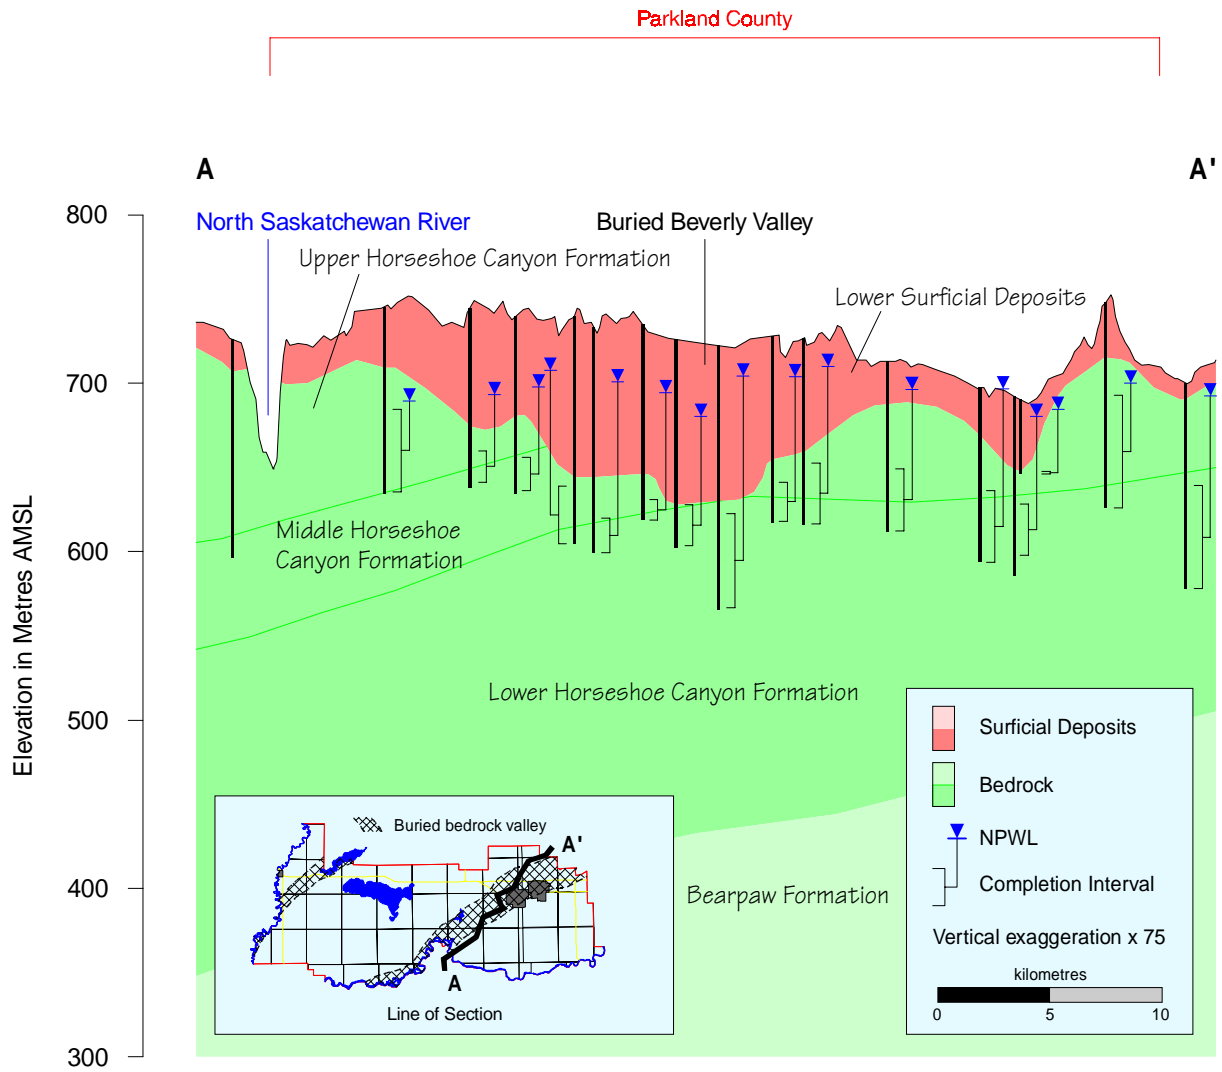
Parkland County

A

A'

800

700

600

500

400

300

Elevation in Metres AMSL

North Saskatchewan River

Upper Horseshoe Canyon Formation

Buried Beverly Valley

Lower Surficial Deposits

Middle Horseshoe Canyon Formation

Lower Horseshoe Canyon Formation

Bearpaw Formation

Buried bedrock valley

A'

A

Line of Section

Surficial Deposits

Bedrock

NPWL

Completion Interval

Vertical exaggeration x 75

kilometres

0

5

10